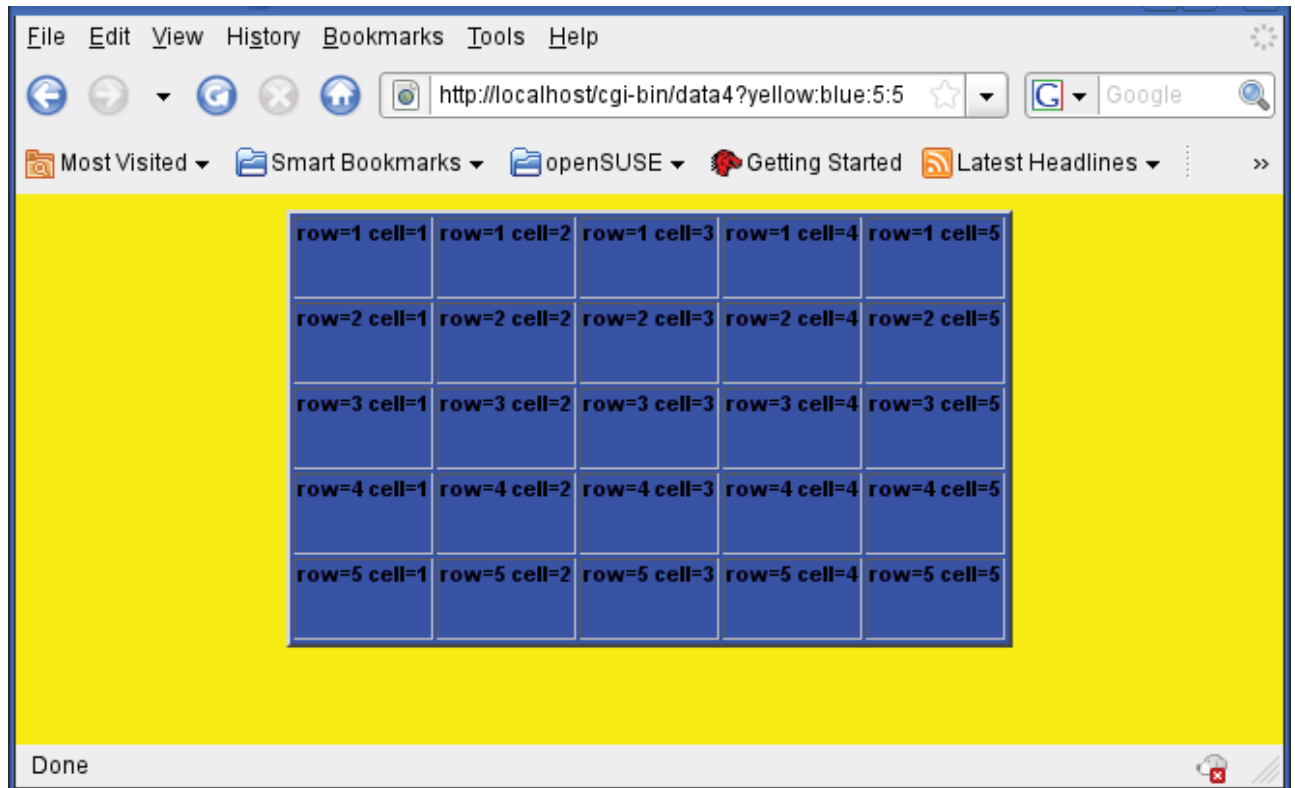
File Edit View History Bookmarks Tools Help

http://localhost/cgi-bin/data4?yellow:blue:5:5

Google

Most Visited Smart Bookmarks openSUSE Getting Started Latest Headlines »

| row=1 cell=1 | row=1 cell=2 | row=1 cell=3 | row=1 cell=4 | row=1 cell=5 |
|---|---|---|---|---|
| row=2 cell=1 | row=2 cell=2 | row=2 cell=3 | row=2 cell=4 | row=2 cell=5 |
| row=3 cell=1 | row=3 cell=2 | row=3 cell=3 | row=3 cell=4 | row=3 cell=5 |
| row=4 cell=1 | row=4 cell=2 | row=4 cell=3 | row=4 cell=4 | row=4 cell=5 |
| row=5 cell=1 | row=5 cell=2 | row=5 cell=3 | row=5 cell=4 | row=5 cell=5 |

Done